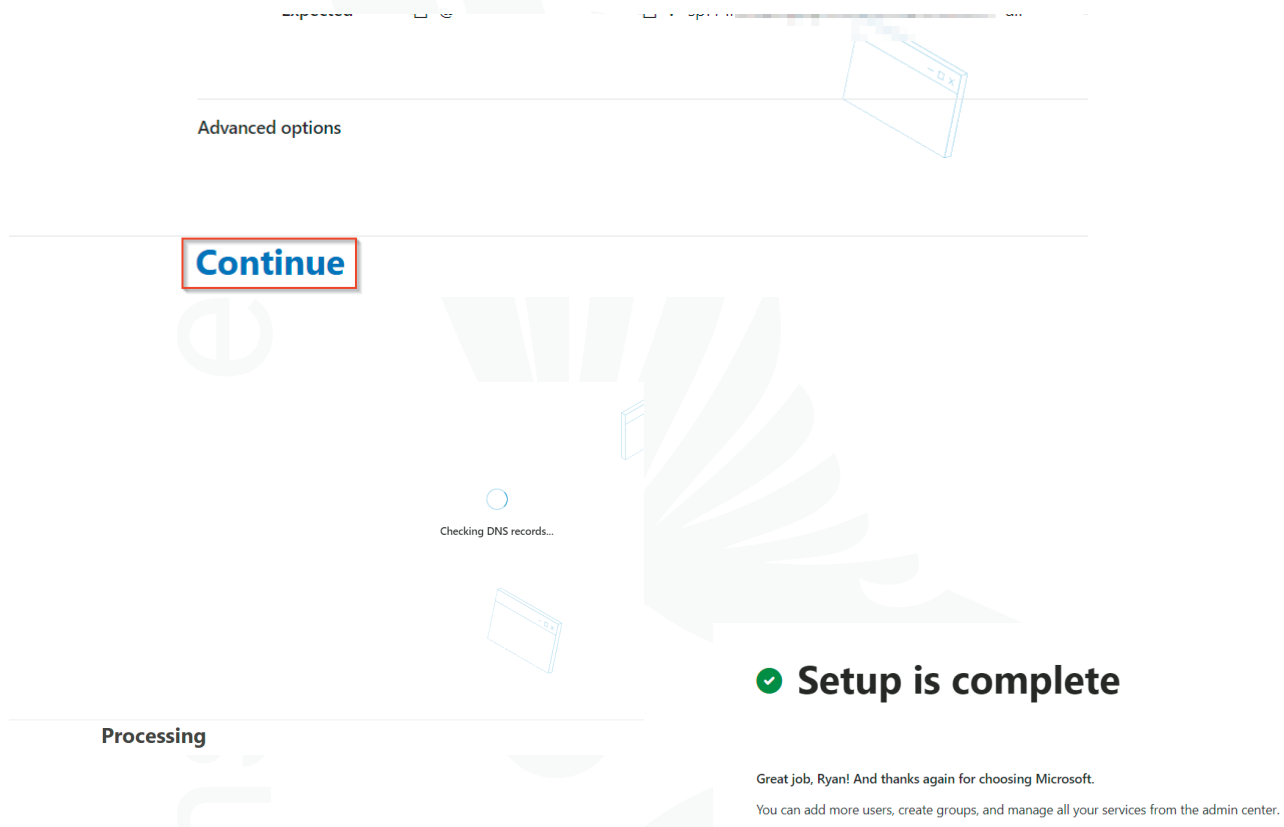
Expected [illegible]

Advanced options

Continue

Checking DNS records...

Processing

Setup is complete

Great job, Ryan! And thanks again for choosing Microsoft.

You can add more users, create groups, and manage all your services from the admin center.